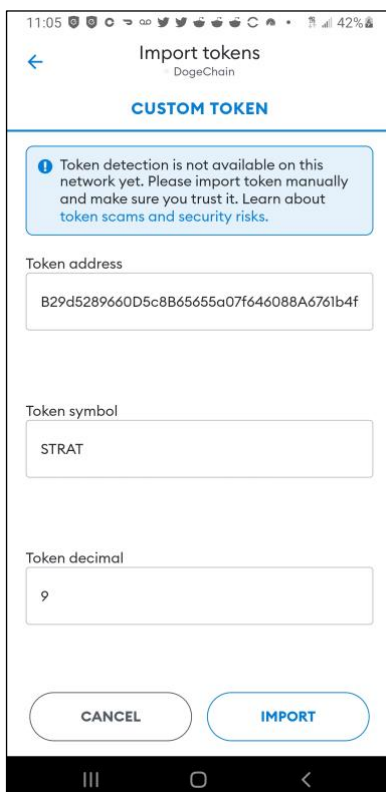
11:05 42%

Import tokens
DogeChain

CUSTOM TOKEN

Token detection is not available on this network yet. Please import token manually and make sure you trust it. Learn about token scams and security risks.

Token address

B29d5289660D5c8B65655a07f646088A6761b4f

Token symbol

STRAT

Token decimal

9

CANCEL

IMPORT